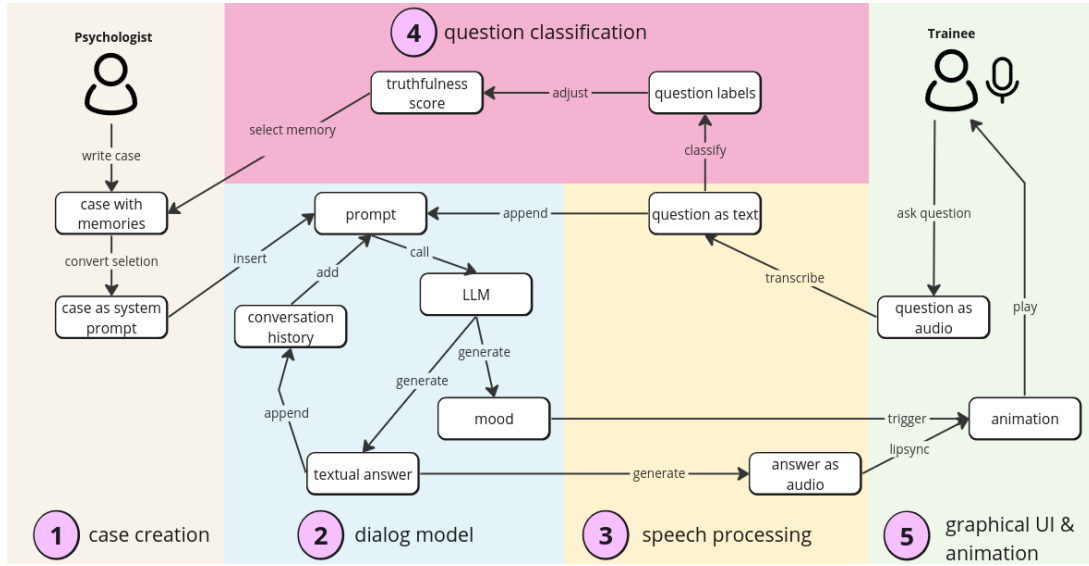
4 question classification

Psychologist

write case

case with memories

convert seletion

case as system prompt

truthfulness score

select memory

adjust

question labels

classify

insert

prompt

append

question as text

add

call

conversation history

LLM

generate

generate

mood

append

textual answer

transcribe

Trainee

ask question

question as audio

play

trigger

animation

lipsync

generate

answer as audio

1 case creation

2 dialog model

3 speech processing

5 graphical UI & animation